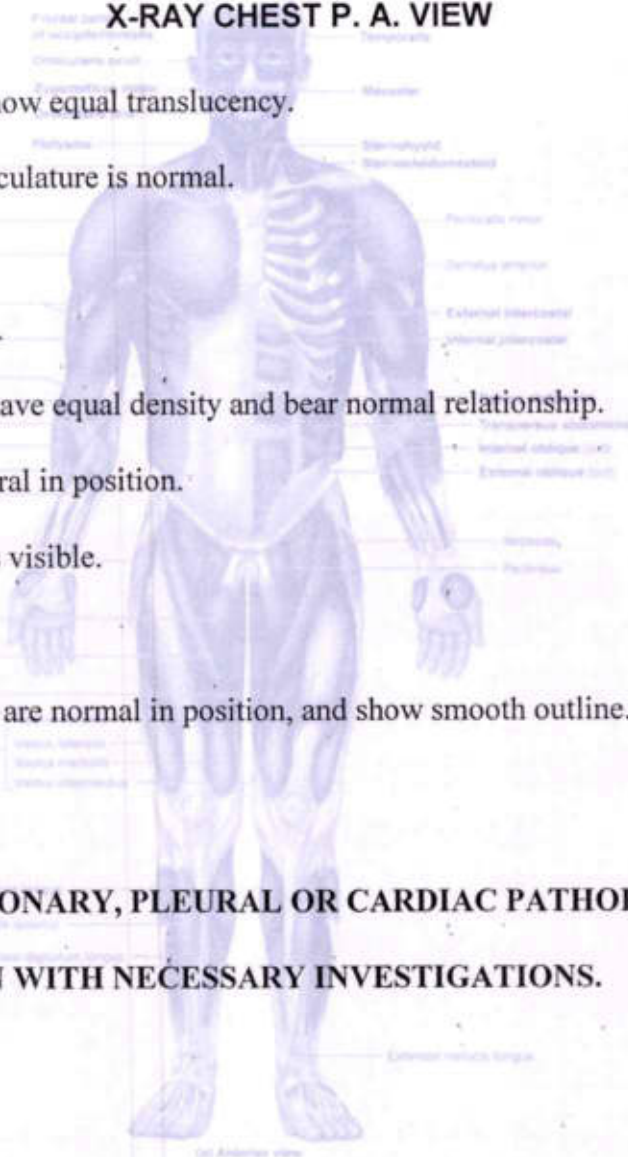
X-RAY CHEST P. A. VIEW

ow equal translucency.

culature is normal.

ave equal density and bear normal relationship.

ral in position.

visible.

are normal in position, and show smooth outline.

ONARY, PLEURAL OR CARDIAC PATHOL

WITH NECESSARY INVESTIGATIONS.